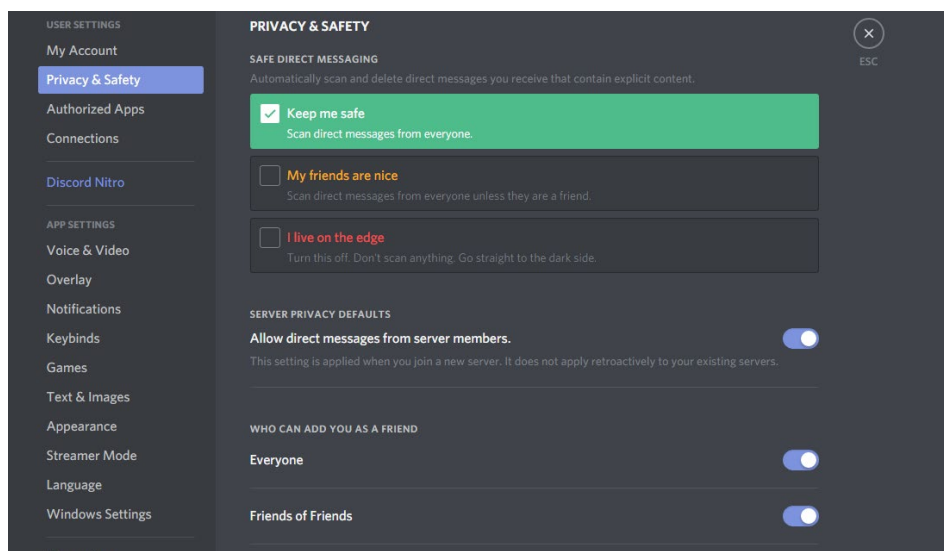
USER SETTINGS
My Account
Privacy & Safety
Authorized Apps
Connections
Discord Nitro
APP SETTINGS
Voice & Video
Overlay
Notifications
Keybinds
Games
Text & Images
Appearance
Streamer Mode
Language
Windows Settings

PRIVACY & SAFETY

SAFE DIRECT MESSAGING
Automatically scan and delete direct messages you receive that contain explicit content.

Keep me safe
Scan direct messages from everyone.

My friends are nice
Scan direct messages from everyone unless they are a friend.

I live on the edge
Turn this off. Don't scan anything. Go straight to the dark side.

SERVER PRIVACY DEFAULTS
Allow direct messages from server members.
This setting is applied when you join a new server. It does not apply retroactively to your existing servers.

WHO CAN ADD YOU AS A FRIEND
Everyone

Friends of Friends

ESC